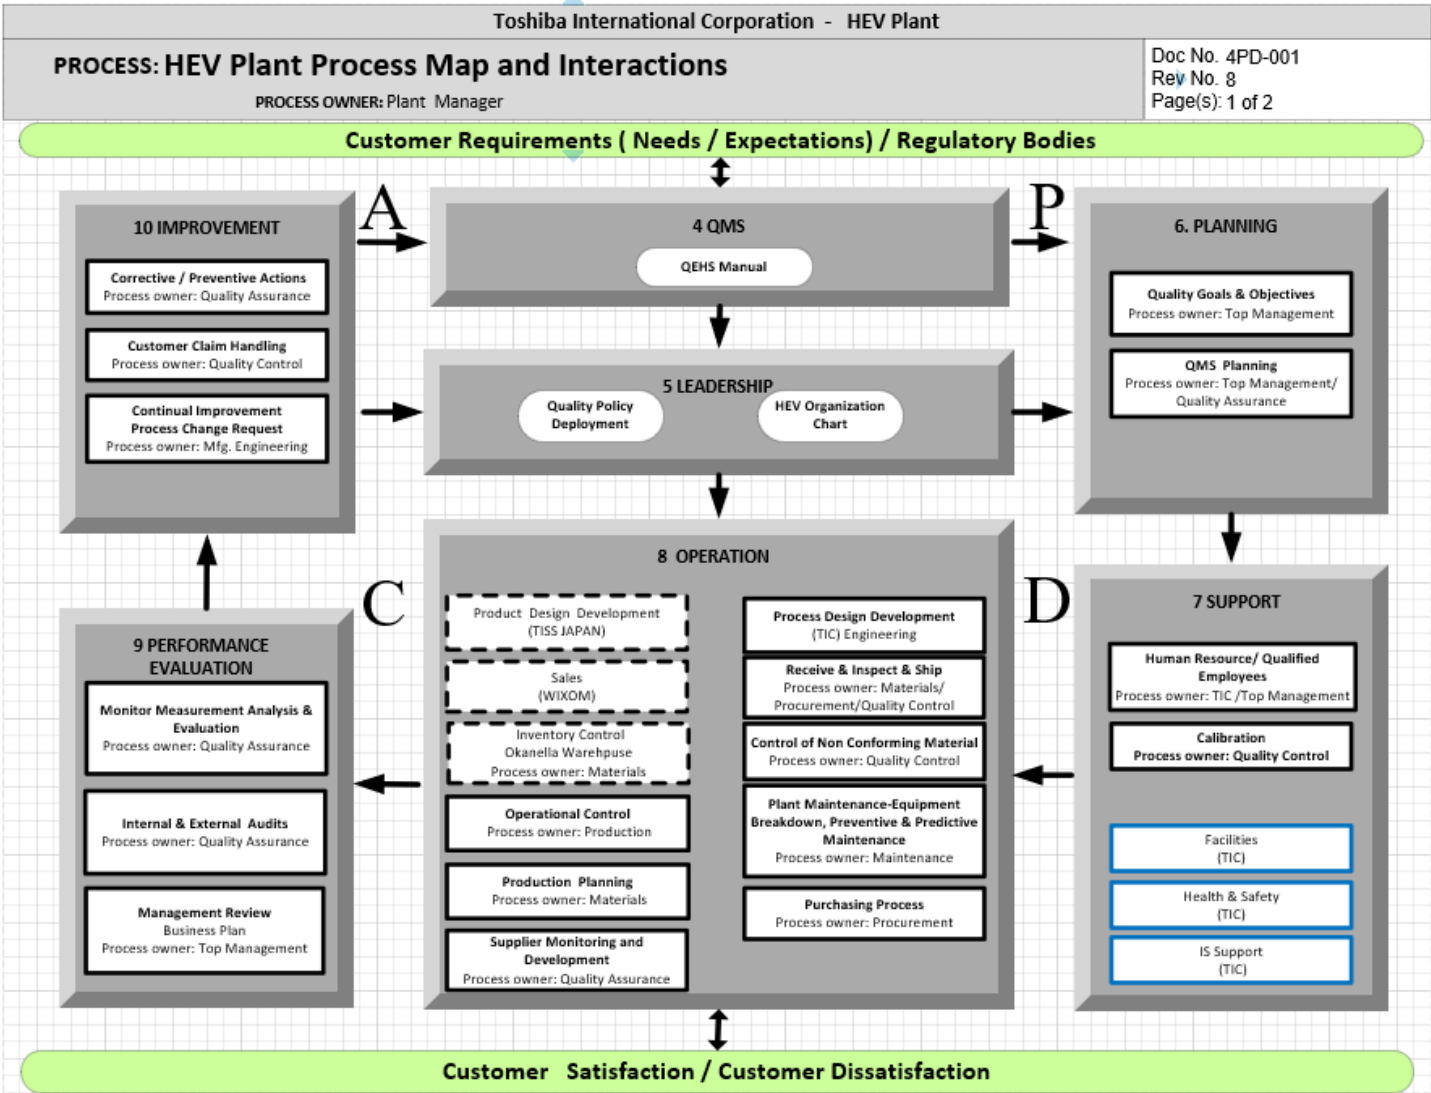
Toshiba International Corporation - HEV Plant

PROCESS: HEV Plant Process Map and Interactions

PROCESS OWNER: Plant Manager

Doc No. 4PD-001
Rev No. 8
Page(s): 1 of 2

Customer Requirements ( Needs / Expectations) / Regulatory Bodies

10 IMPROVEMENT

Corrective / Preventive Actions
Process owner: Quality Assurance

Customer Claim Handling
Process owner: Quality Control

Continual Improvement
Process Change Request
Process owner: Mfg. Engineering

A

4 QMS

QEHS Manual

P

6. PLANNING

Quality Goals & Objectives
Process owner: Top Management

QMS Planning
Process owner: Top Management/ Quality Assurance

5 LEADERSHIP

Quality Policy Deployment

HEV Organization Chart

C

8 OPERATION

Product Design Development
(TISS JAPAN)

Sales
(WIXOM)

Inventory Control
Okanella Warehpuse
Process owner: Materials

Operational Control
Process owner: Production

Production Planning
Process owner: Materials

Supplier Monitoring and Development
Process owner: Quality Assurance

Process Design Development
(TIC) Engineering

Receive & Inspect & Ship
Process owner: Materials/ Procurement/Quality Control

Control of Non Conforming Material
Process owner: Quality Control

Plant Maintenance-Equipment Breakdown, Preventive & Predictive Maintenance
Process owner: Maintenance

Purchasing Process
Process owner: Procurement

D

7 SUPPORT

Human Resource/ Qualified Employees
Process owner: TIC /Top Management

Calibration
Process owner: Quality Control

Facilities
(TIC)

Health & Safety
(TIC)

IS Support
(TIC)

9 PERFORMANCE EVALUATION

Monitor Measurement Analysis & Evaluation
Process owner: Quality Assurance

Internal & External Audits
Process owner: Quality Assurance

Management Review
Business Plan
Process owner: Top Management

Customer Satisfaction / Customer Dissatisfaction